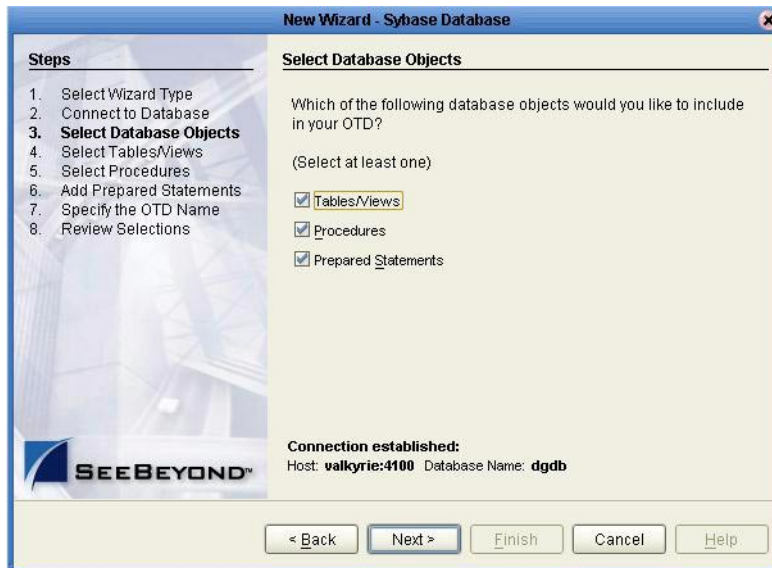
New Wizard - Sybase Database

Steps

1. Select Wizard Type
2. Connect to Database
3. Select Database Objects
4. Select Tables/Views
5. Select Procedures
6. Add Prepared Statements
7. Specify the OTD Name
8. Review Selections

SEEBEYOND™

Select Database Objects

Which of the following database objects would you like to include in your OTD?

(Select at least one)

☑ Tables/Views
☑ Procedures
☑ Prepared Statements

Connection established:
Host: valkyrie:4100 Database Name: dgdb

< Back | Next > | Finish | Cancel | Help